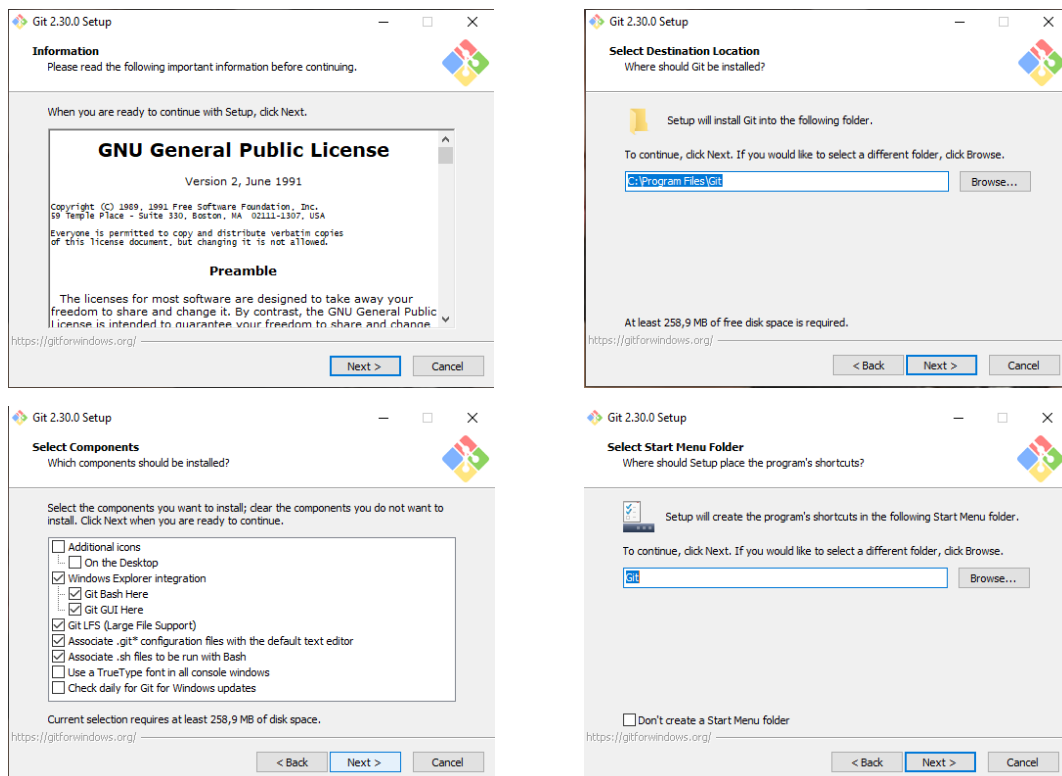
Git 2.30.0 Setup

Information
Please read the following important information before continuing.

When you are ready to continue with Setup, click Next.

GNU General Public License

Version 2, June 1991

Copyright (C) 1989, 1991 Free Software Foundation, Inc.
59 Temple Place - Suite 330, Boston, MA 02111-1307, USA

Everyone is permitted to copy and distribute verbatim copies of this license document, but changing it is not allowed.

Preamble

The licenses for most software are designed to take away your freedom to share and change it. By contrast, the GNU General Public License is intended to guarantee your freedom to share and change

https://gitforwindows.org/

Next >   Cancel

Git 2.30.0 Setup

Select Destination Location
Where should Git be installed?

Setup will install Git into the following folder.

To continue, click Next. If you would like to select a different folder, click Browse.

C:\Program Files\Git   Browse...

At least 258,9 MB of free disk space is required.

https://gitforwindows.org/

< Back   Next >   Cancel

Git 2.30.0 Setup

Select Components
Which components should be installed?

Select the components you want to install; clear the components you do not want to install. Click Next when you are ready to continue.

Additional icons
On the Desktop
Windows Explorer integration
Git Bash Here
Git GUI Here
Git LFS (Large File Support)
Associate .git* configuration files with the default text editor
Associate .sh files to be run with Bash
Use a TrueType font in all console windows
Check daily for Git for Windows updates

Current selection requires at least 258,9 MB of disk space.

https://gitforwindows.org/

< Back   Next >   Cancel

Git 2.30.0 Setup

Select Start Menu Folder
Where should Setup place the program's shortcuts?

Setup will create the program's shortcuts in the following Start Menu folder.

To continue, click Next. If you would like to select a different folder, click Browse.

Git   Browse...

Don't create a Start Menu folder

https://gitforwindows.org/

< Back   Next >   Cancel